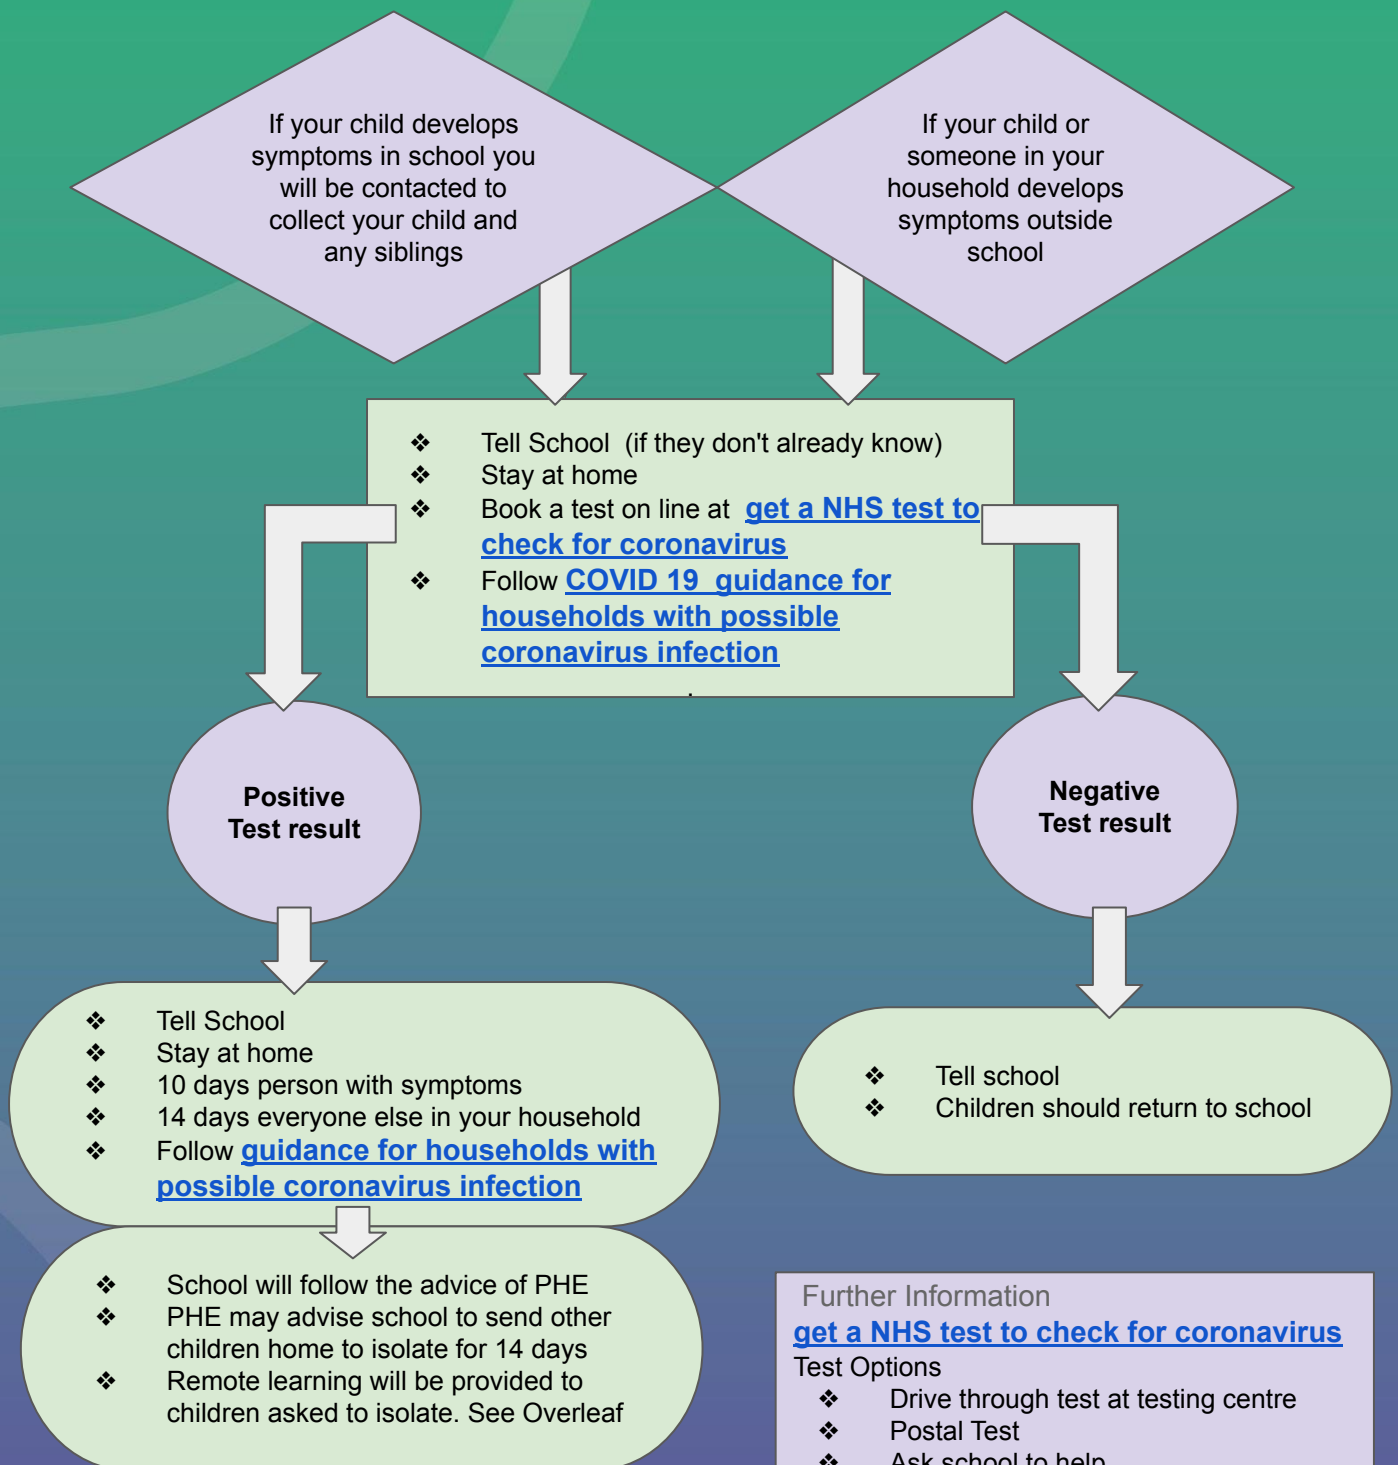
If your child develops symptoms in school you will be contacted to collect your child and any siblings

If your child or someone in your household develops symptoms outside school

❖ Tell School (if they don't already know)
❖ Stay at home
❖ Book a test on line at get a NHS test to check for coronavirus
❖ Follow COVID 19 guidance for households with possible coronavirus infection

Positive Test result

Negative Test result

❖ Tell School
❖ Stay at home
❖ 10 days person with symptoms
❖ 14 days everyone else in your household
❖ Follow guidance for households with possible coronavirus infection

❖ Tell school
❖ Children should return to school

❖ School will follow the advice of PHE
❖ PHE may advise school to send other children home to isolate for 14 days
❖ Remote learning will be provided to children asked to isolate. See Overleaf

Further Information
get a NHS test to check for coronavirus
Test Options
❖ Drive through test at testing centre
❖ Postal Test
❖ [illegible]